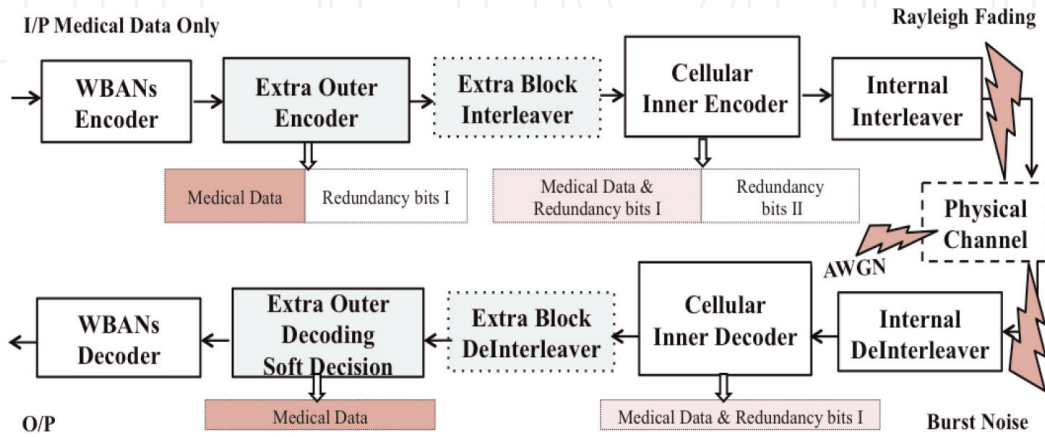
I/P Medical Data Only

Rayleigh Fading

WBANs Encoder

Extra Outer Encoder

Extra Block Interleaver

Cellular Inner Encoder

Internal Interleaver

Medical Data

Redundancy bits I

Medical Data & Redundancy bits I

Redundancy bits II

Physical Channel

AWGN

WBANs Decoder

Extra Outer Decoding Soft Decision

Extra Block DeInterleaver

Cellular Inner Decoder

Internal DeInterleaver

Medical Data

Medical Data & Redundancy bits I

O/P

Burst Noise